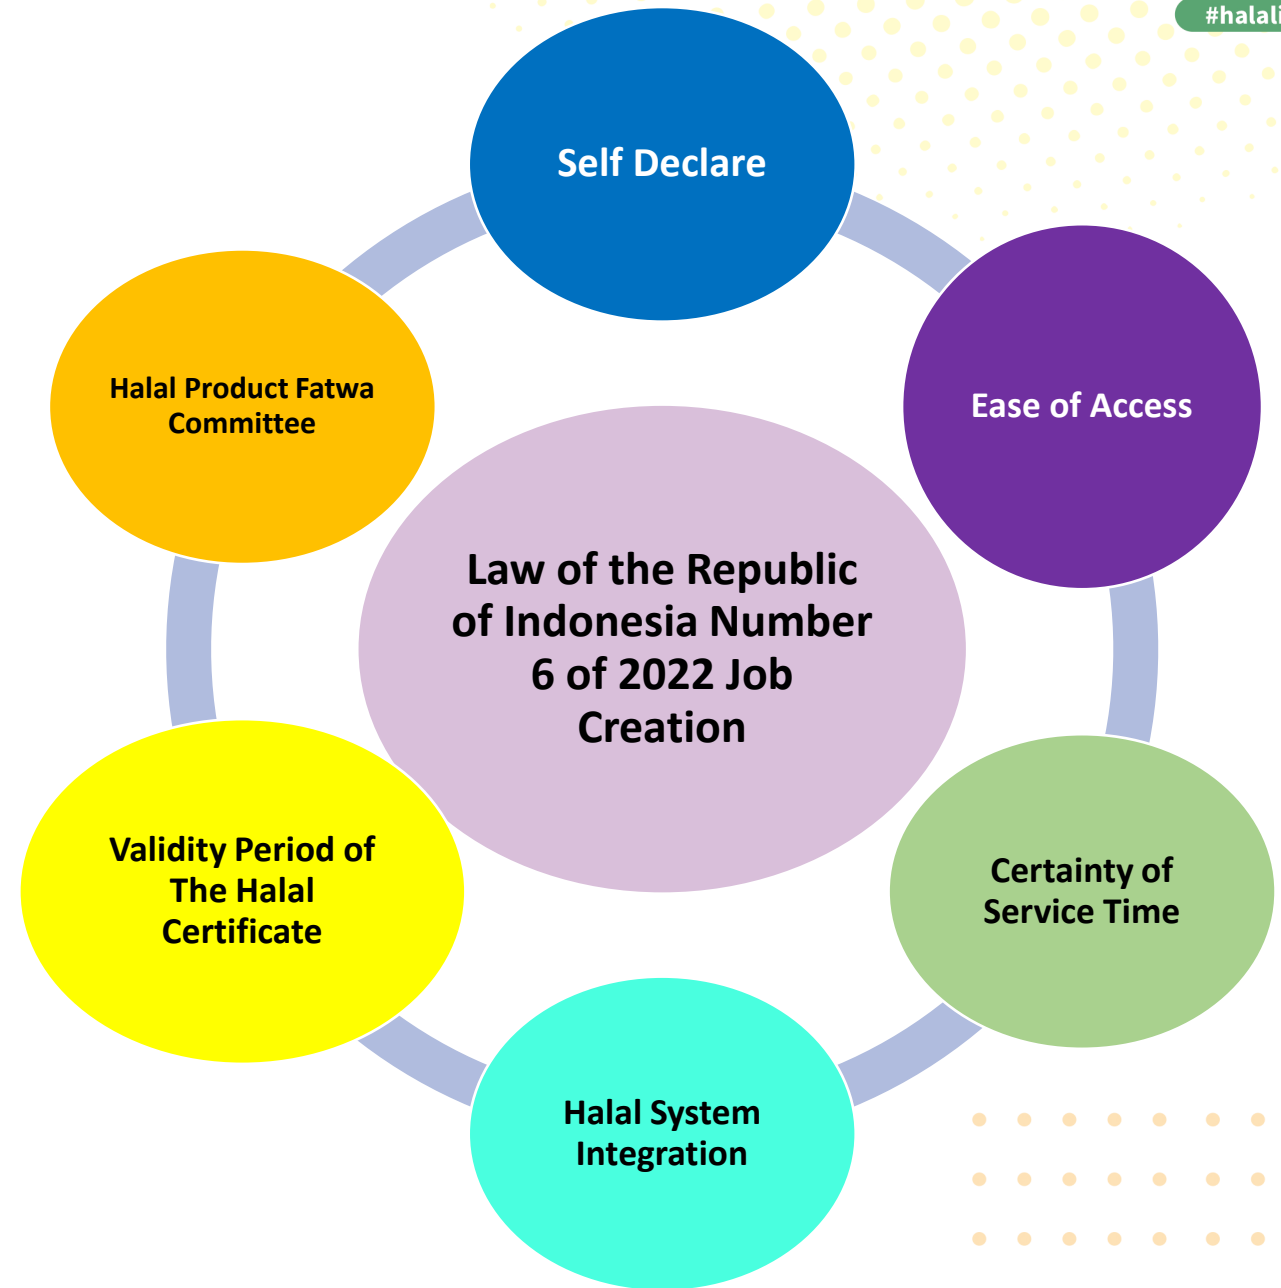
#halal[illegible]

Self Declare

Ease of Access

Certainty of Service Time

Halal System Integration

Validity Period of The Halal Certificate

Halal Product Fatwa Committee

Law of the Republic of Indonesia Number 6 of 2022 Job Creation